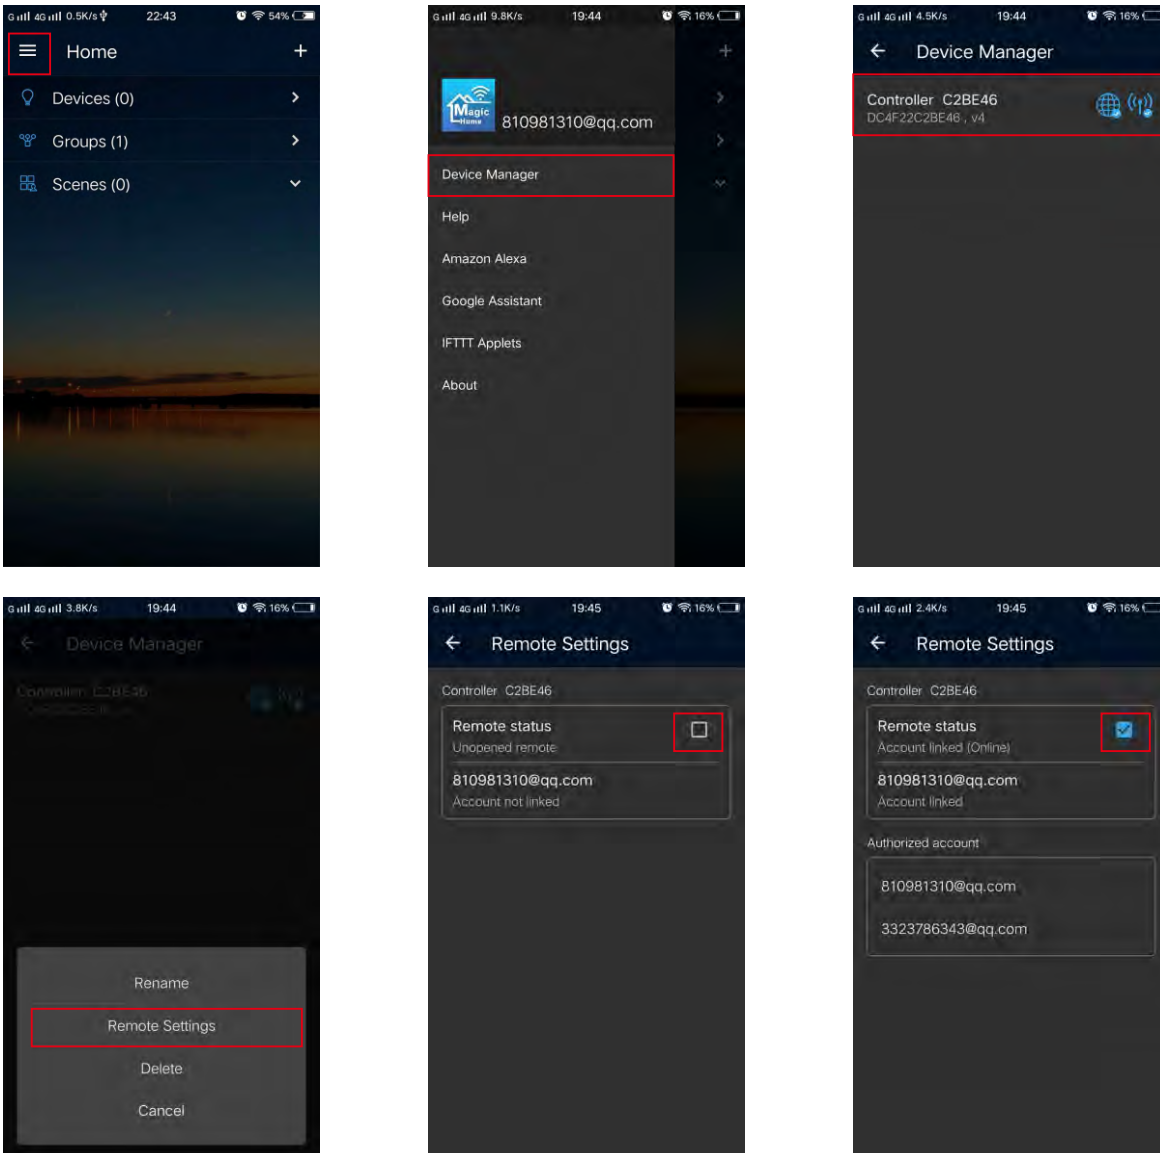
G 4G 0.5K/s 22:43 54%

Home +

Devices (0)

Groups (1)

Scenes (0)

G 4G 9.8K/s 19:44 16%

Magic Home 810981310@qq.com

Device Manager

Help

Amazon Alexa

Google Assistant

IFTTT Applets

About

G 4G 4.5K/s 19:44 16%

Device Manager

Controller C2BE46
DC4F22C2BE46 , v4

G 4G 3.8K/s 19:44 16%

Device Manager

Controller C2BE46

Rename

Remote Settings

Delete

Cancel

G 4G 1.1K/s 19:45 16%

Remote Settings

Controller C2BE46

Remote status
Unopened remote

810981310@qq.com
Account not linked

G 4G 2.4K/s 19:45 16%

Remote Settings

Controller C2BE46

Remote status
Account linked (Online)

810981310@qq.com
Account linked

Authorized account

810981310@qq.com

3323786343@qq.com